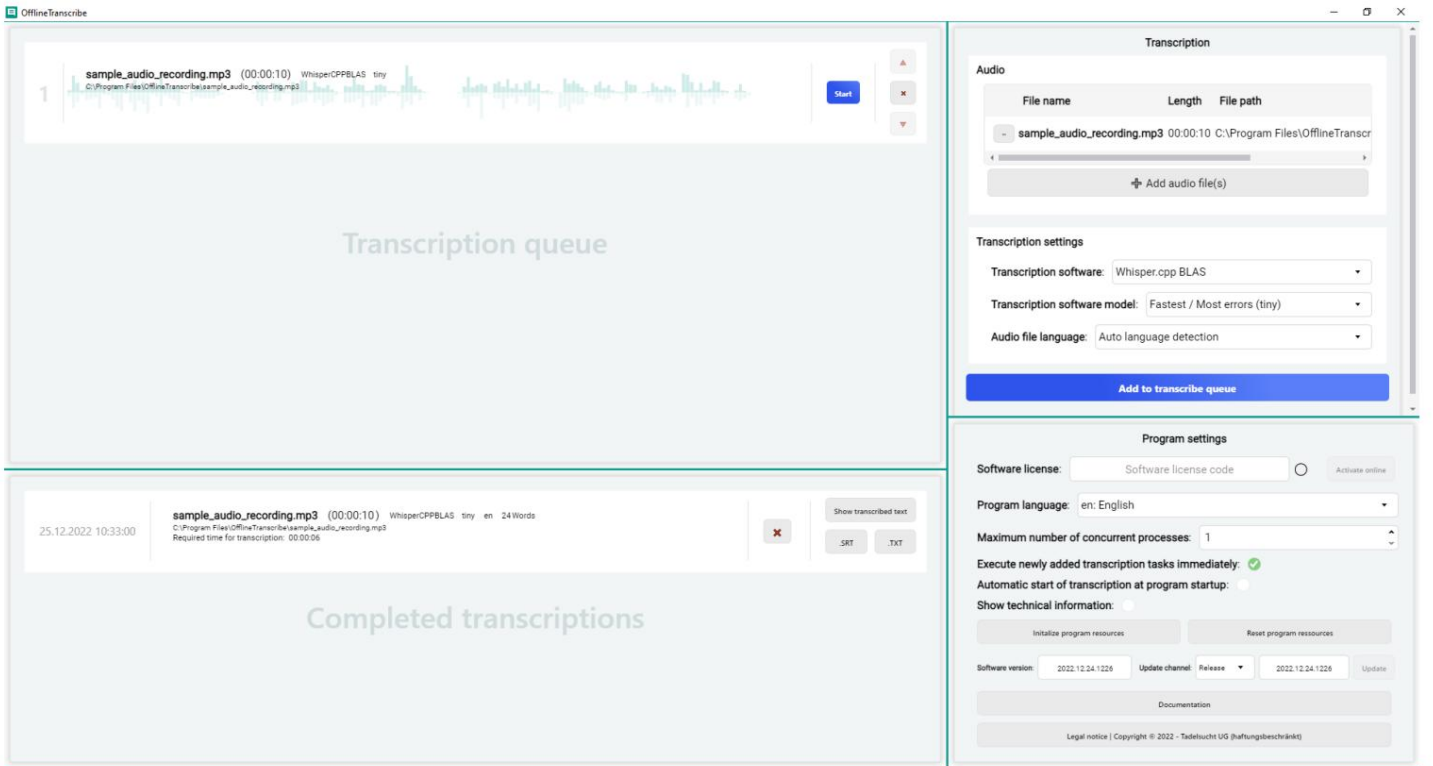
OfflineTranscribe

1 sample_audio_recording.mp3 (00:00:10) WhisperCPPBLAS tiny
C:\Program Files\OfflineTranscribe\sample_audio_recording.mp3

Start

Transcription queue

25.12.2022 10:33:00

sample_audio_recording.mp3 (00:00:10) WhisperCPPBLAS tiny en 24 Words
C:\Program Files\OfflineTranscribe\sample_audio_recording.mp3
Required time for transcription: 00:00:06

Show transcribed text

.SRT .TXT

Completed transcriptions

Transcription

Audio

| File name | Length | File path |
|---|---|---|
| sample_audio_recording.mp3 | 00:00:10 | C:\Program Files\OfflineTranscr |

Add audio file(s)

Transcription settings

Transcription software: Whisper.cpp BLAS

Transcription software model: Fastest / Most errors (tiny)

Audio file language: Auto language detection

Add to transcribe queue

Program settings

Software license: Software license code Activate online

Program language: en: English

Maximum number of concurrent processes: 1

Execute newly added transcription tasks immediately:

Automatic start of transcription at program startup:

Show technical information:

Initialize program resources

Reset program ressources

Software version: 2022.12.24.1226 Update channel: Release 2022.12.24.1226 Update

Documentation

Legal notice | Copyright © 2022 - Tadelsucht UG (haftungsbeschränkt)